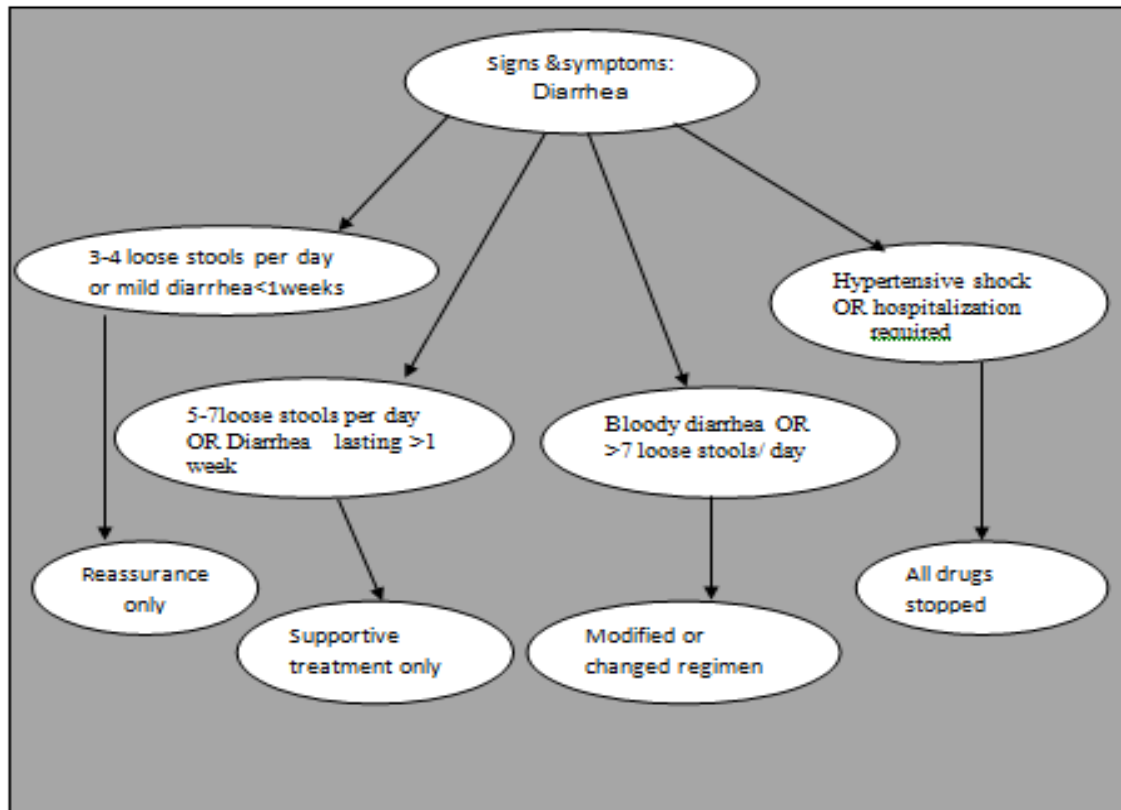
Signs &symptoms: Diarrhea

3-4 loose stools per day or mild diarrhea<1weeks

5-7loose stools per day OR Diarrhea lasting >1 week

Bloody diarrhea OR >7 loose stools/ day

Hypertensive shock OR hospitalization required

Reassurance only

Supportive treatment only

Modified or changed regimen

All drugs stopped